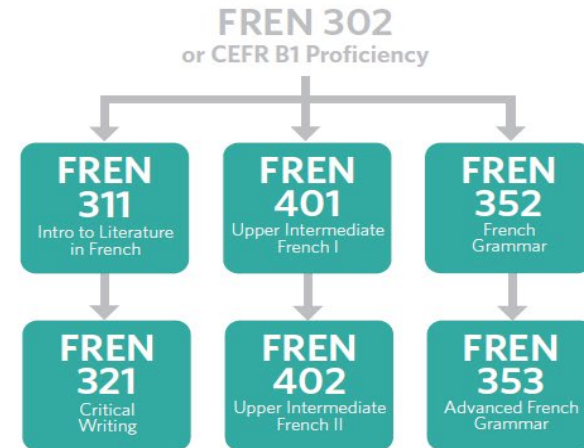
FREN 302
or CEFR B1 Proficiency

FREN 311
Intro to Literature in French

FREN 401
Upper Intermediate French I

FREN 352
French Grammar

FREN 321
Critical Writing

FREN 402
Upper Intermediate French II

FREN 353
Advanced French Grammar